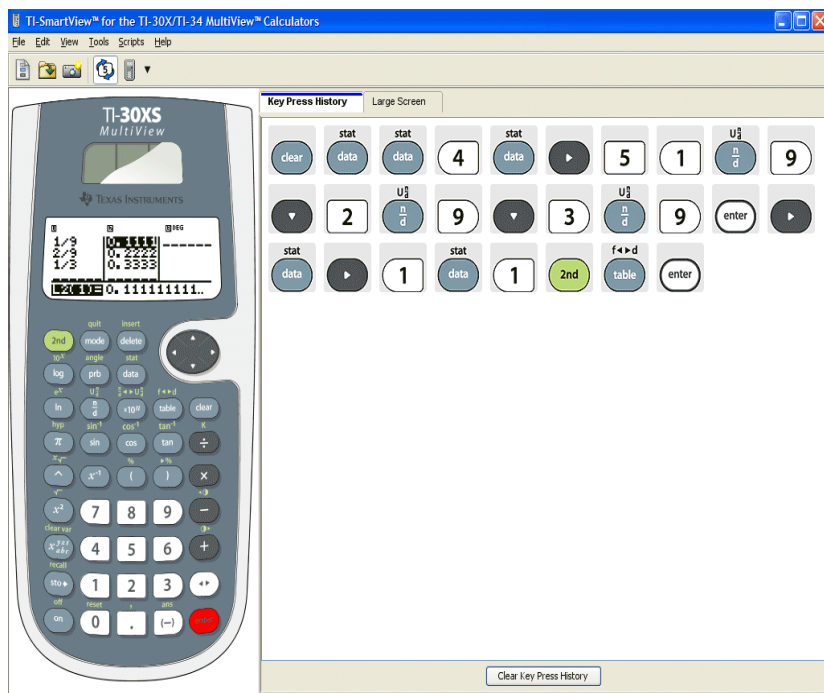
TI-SmartView™ for the TI-30X/TI-34 MultiView™ Calculators

File Edit View Tools Scripts Help

TI-30XS
MultiView

TEXAS INSTRUMENTS

L1 L2 L3 DEG
1/9 0.1111 ------
2/9 0.2222
1/3 0.3333
L2(1)=0.111111111..

2nd
quit mode
insert delete
$10^x$ log
angle prb
stat data
$e^x$ ln
$U\frac{n}{d}$ $\frac{n}{d}$
×10ⁿ
f◄►d table
clear
hyp π
$sin^{-1}$ sin
$cos^{-1}$ cos
$tan^{-1}$ tan
K ÷
^
$x^{-1}$
%
(
)
×
$\sqrt{}$ $x^2$
7 8 9 −
clear var
$x_{abc}^{yzt}$
4 5 6 +
recall
sto►
1 2 3
off on
reset 0
. (−)
ans
enter

Key Press History
Large Screen

clear
stat data
stat data
4
stat data
►
5
1
$U\frac{n}{d}$ $\frac{n}{d}$
9
▼
2
$U\frac{n}{d}$ $\frac{n}{d}$
9
▼
3
$U\frac{n}{d}$ $\frac{n}{d}$
9
enter
►
stat data
►
1
stat data
1
2nd
f◄►d table
enter

Clear Key Press History